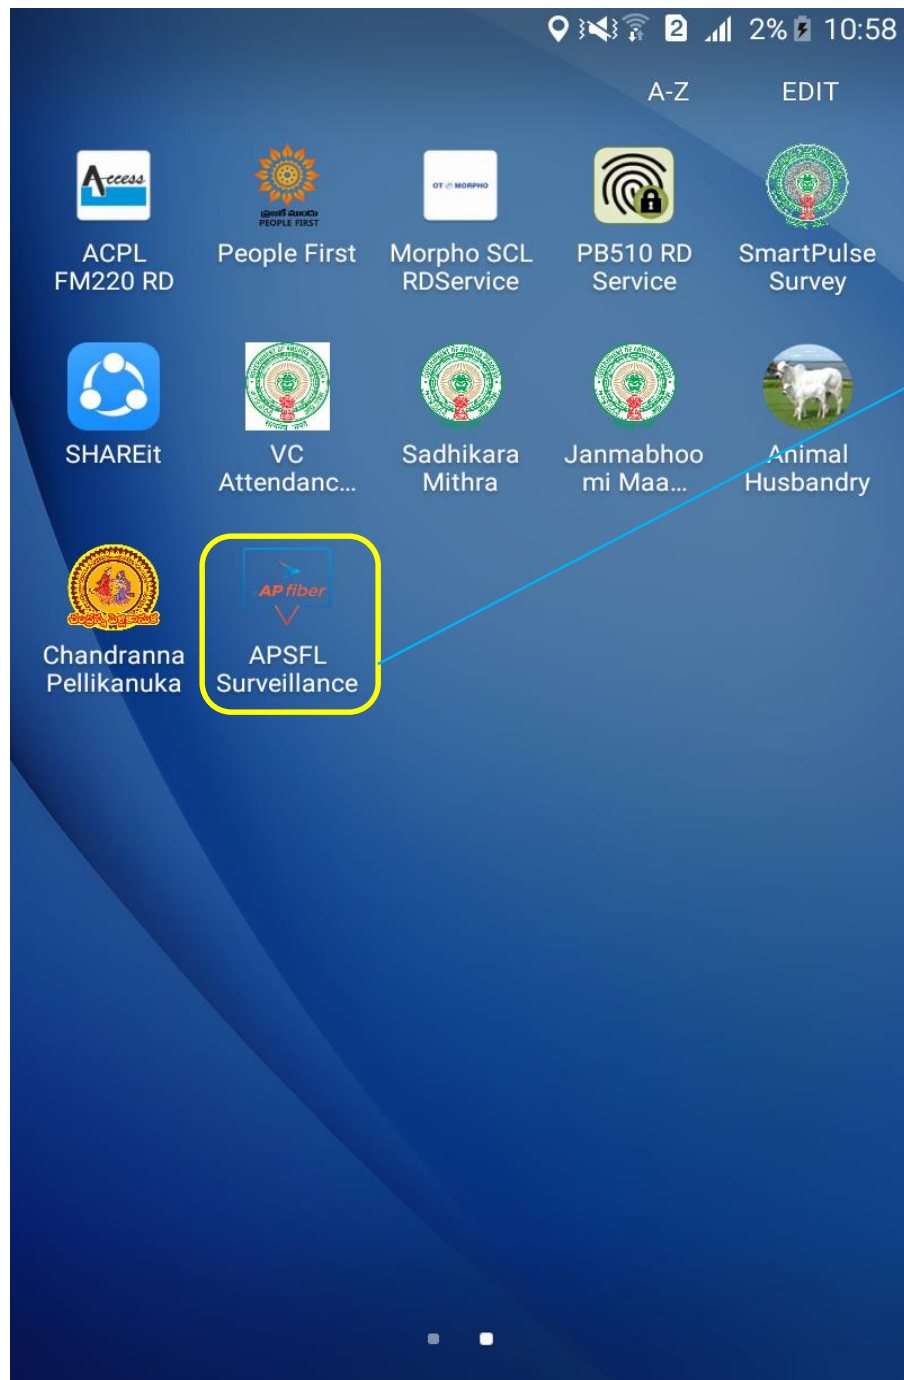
2 2% 10:58

A-Z EDIT

Access
ACPL FM220 RD

PEOPLE FIRST
People First

OT MORPHO
Morpho SCL RDService

PB510 RD Service

SmartPulse Survey

SHAREit

VC Attendanc...

Sadhikara Mithra

Janmabhoomi Maa...

Animal Husbandry

Chandranna Pellikanuka

AP fiber
APSFL Surveillance